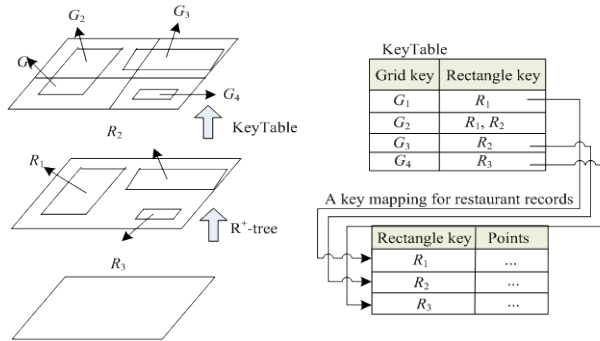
$G_2$

$G_3$

$G_1$

$G_4$

$R_2$

KeyTable

$R_1$

R$^+$-tree

$R_3$

KeyTable

| Grid key | Rectangle key |
|---|---|
| $G_1$ | $R_1$ |
| $G_2$ | $R_1$, $R_2$ |
| $G_3$ | $R_2$ |
| $G_4$ | $R_3$ |

A key mapping for restaurant records

| Rectangle key | Points |
|---|---|
| $R_1$ | ... |
| $R_2$ | ... |
| $R_3$ | ... |